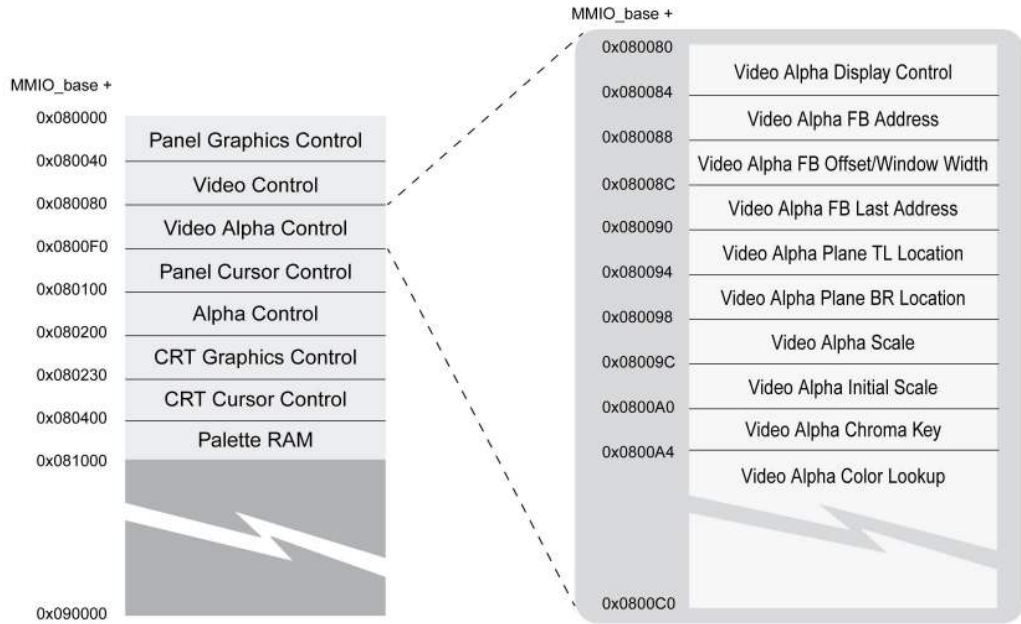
MMIO_base +
0x080000
Panel Graphics Control
0x080040
Video Control
0x080080
Video Alpha Control
0x0800F0
Panel Cursor Control
0x080100
Alpha Control
0x080200
CRT Graphics Control
0x080230
CRT Cursor Control
0x080400
Palette RAM
0x081000
0x090000

MMIO_base +
0x080080
Video Alpha Display Control
0x080084
Video Alpha FB Address
0x080088
Video Alpha FB Offset/Window Width
0x08008C
Video Alpha FB Last Address
0x080090
Video Alpha Plane TL Location
0x080094
Video Alpha Plane BR Location
0x080098
Video Alpha Scale
0x08009C
Video Alpha Initial Scale
0x0800A0
Video Alpha Chroma Key
0x0800A4
Video Alpha Color Lookup
0x0800C0